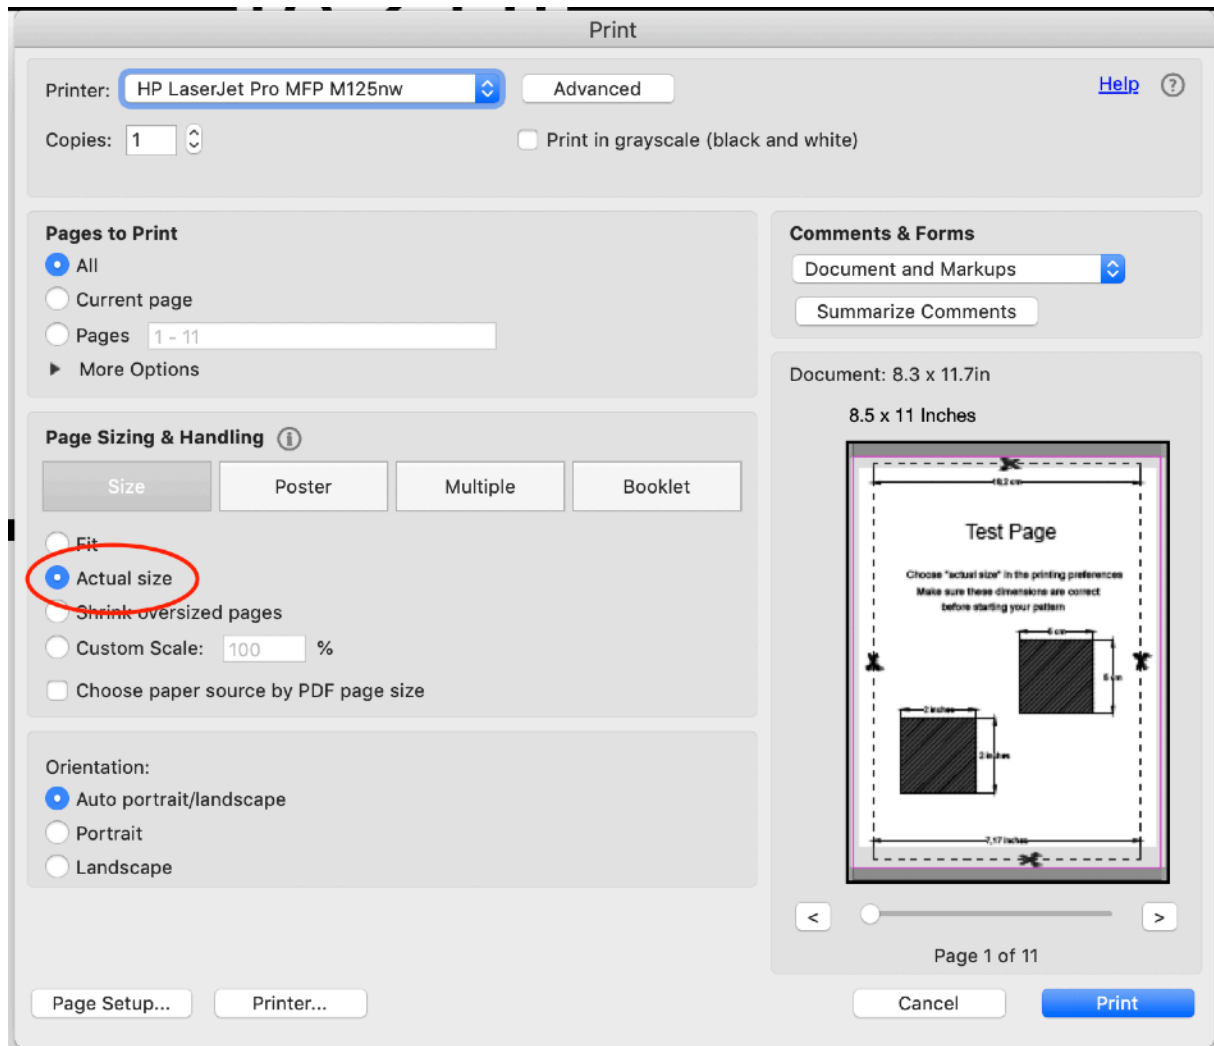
Print

Printer: HP LaserJet Pro MFP M125nw
Advanced
Help
Copies: 1
Print in grayscale (black and white)

Pages to Print
All
Current page
Pages 1 - 11
More Options

Comments & Forms
Document and Markups
Summarize Comments

Document: 8.3 x 11.7in
8.5 x 11 Inches

Page Sizing & Handling
Size
Poster
Multiple
Booklet
Fit
Actual size
Shrink oversized pages
Custom Scale: 100 %
Choose paper source by PDF page size

18,2 cm
Test Page
Choose "actual size" in the printing preferences
Make sure these dimensions are correct
before starting your pattern
6 cm
6 cm
2 inches
2 inches
7,17 inches

Orientation:
Auto portrait/landscape
Portrait
Landscape

<
>
Page 1 of 11

Page Setup...
Printer...
Cancel
Print